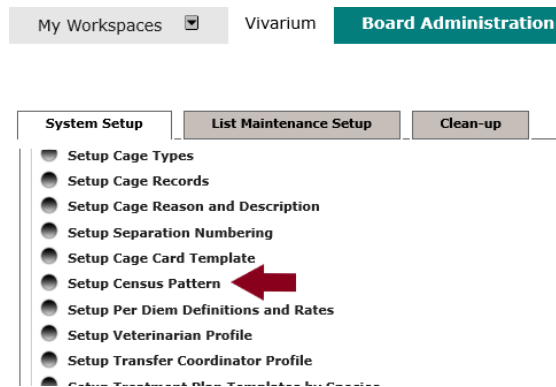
My Workspaces

Vivarium

Board Administration

System Setup

List Maintenance Setup

Clean-up

Setup Cage Types

Setup Cage Records

Setup Cage Reason and Description

Setup Separation Numbering

Setup Cage Card Template

Setup Census Pattern

Setup Per Diem Definitions and Rates

Setup Veterinarian Profile

Setup Transfer Coordinator Profile

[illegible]